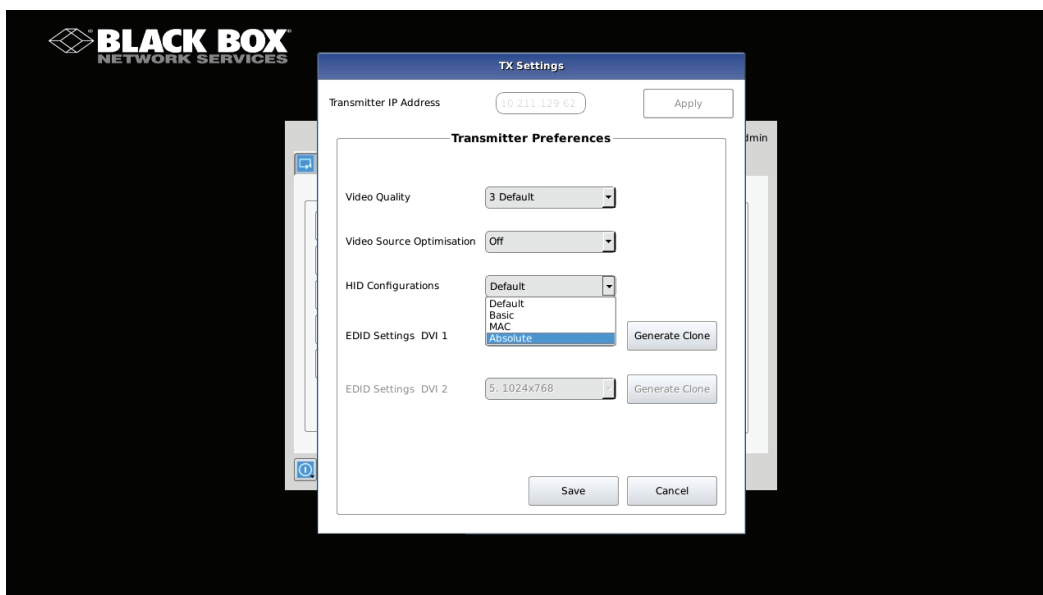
BLACK BOX
NETWORK SERVICES

TX Settings

Transmitter IP Address
10.211.129.62
Apply

dmin

Transmitter Preferences

Video Quality
3 Default

Video Source Optimisation
Off

HID Configurations
Default
Default
Basic
MAC
Absolute

EDID Settings DVI 1
Generate Clone

EDID Settings DVI 2
5. 1024x768
Generate Clone

Save
Cancel